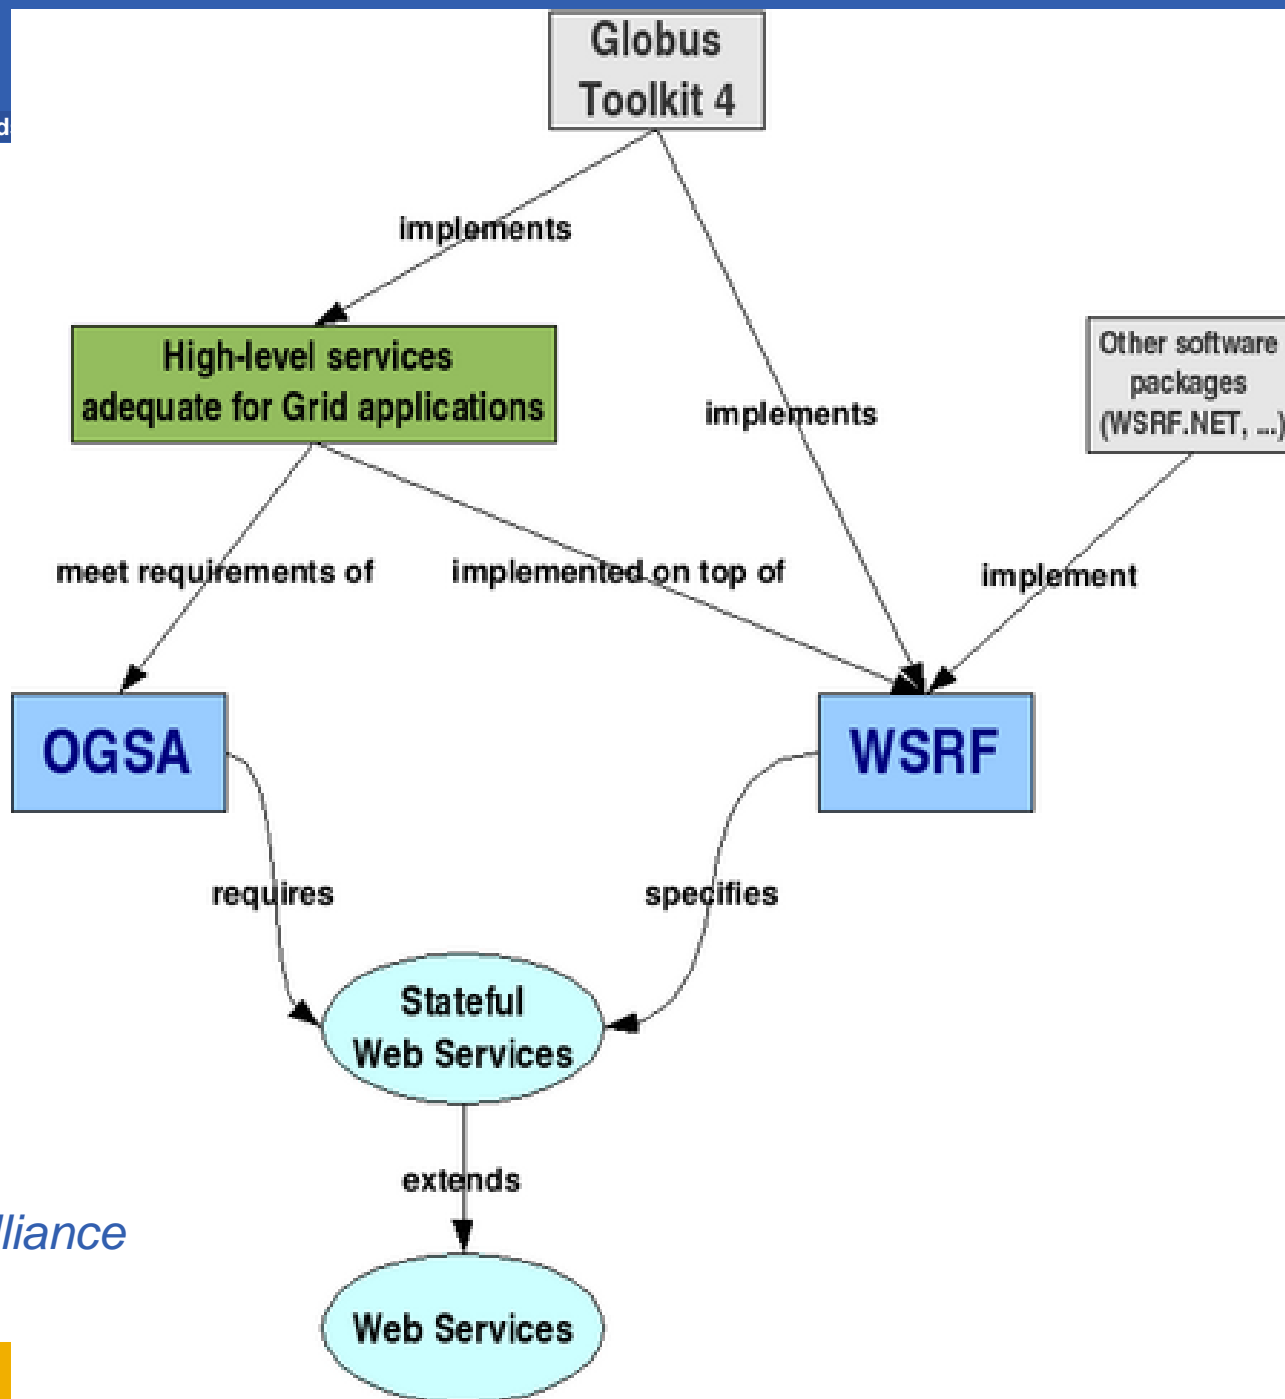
d

Globus Toolkit 4

implements

High-level services adequate for Grid applications

implements

Other software packages (WSRF.NET, ...)

meet requirements of

implemented on top of

implement

OGSA

WSRF

requires

specifies

Stateful Web Services

extends

lliance

Web Services